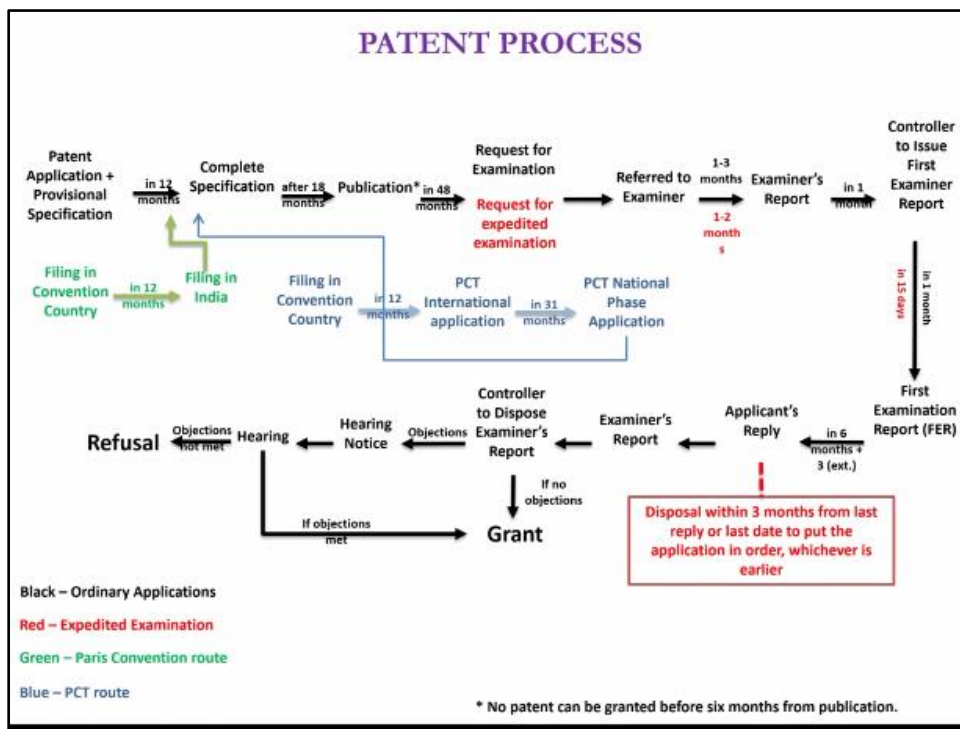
PATENT PROCESS

Patent Application + Provisional Specification

in 12 months

Complete Specification

after 18 months

Publication*

in 48 months

Request for Examination

Request for expedited examination

Referred to Examiner

1-3 months

1-2 months

Examiner's Report

in 1 month

Controller to Issue First Examiner Report

Filing in Convention Country

in 12 months

Filing in India

Filing in Convention Country

in 12 months

PCT International application

in 31 months

PCT National Phase Application

in 1 month

in 15 days

First Examination Report (FER)

in 6 months + 3 (ext.)

Applicant's Reply

Examiner's Report

Controller to Dispose Examiner's Report

Objections

Hearing Notice

Hearing

Objections not met

Refusal

If no objections

If objections met

Grant

Disposal within 3 months from last reply or last date to put the application in order, whichever is earlier

Black – Ordinary Applications

Red – Expedited Examination

Green – Paris Convention route

Blue – PCT route

* No patent can be granted before six months from publication.